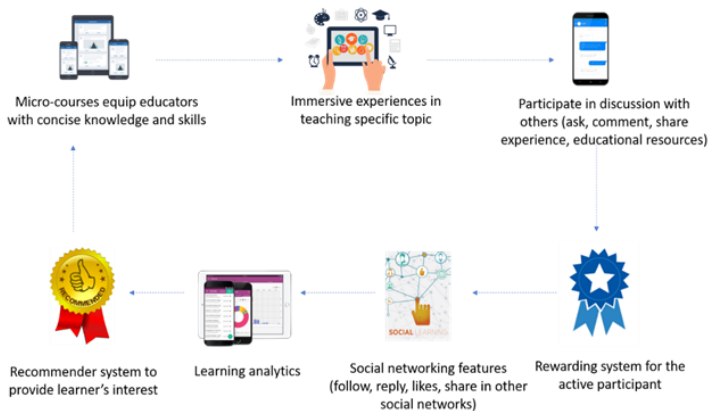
Micro-courses equip educators with concise knowledge and skills

Immersive experiences in teaching specific topic

Participate in discussion with others (ask, comment, share experience, educational resources)

Rewarding system for the active participant

SOCIAL LEARNING

Social networking features (follow, reply, likes, share in other social networks)

Learning analytics

RECOMMENDED

Recommender system to provide learner's interest